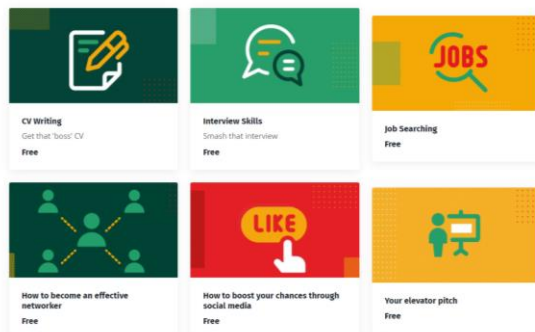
CV Writing
Get that 'boss' CV
Free

Interview Skills
Smash that interview
Free

JOBS
Job Searching
Free

How to become an effective networker
Free

LIKE
How to boost your chances through social media
Free

Your elevator pitch
Free